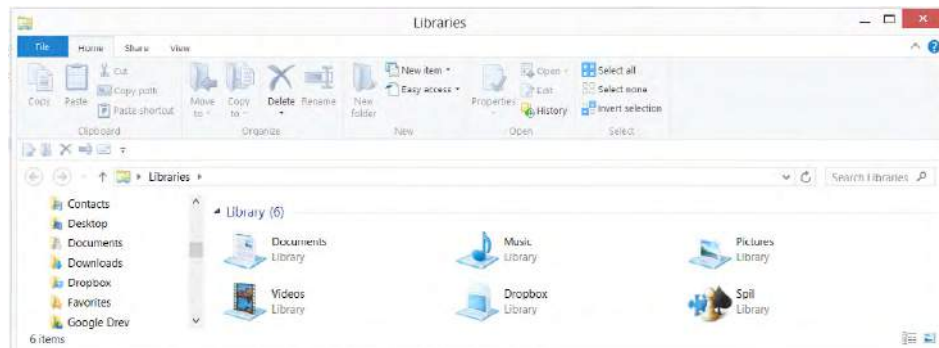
Libraries

File Home Share View

Copy Paste Cut Copy path Paste shortcut Clipboard

Move to Copy to Delete Rename Organize

New folder New item Easy access New

Properties Open Edit History Open

Select all Select none Invert selection Select

Libraries

Search Libraries

Contacts
Desktop
Documents
Downloads
Dropbox
Favorites
Google Drev

Library (6)

Documents
Library

Music
Library

Pictures
Library

Videos
Library

Dropbox
Library

Spil
Library

6 items